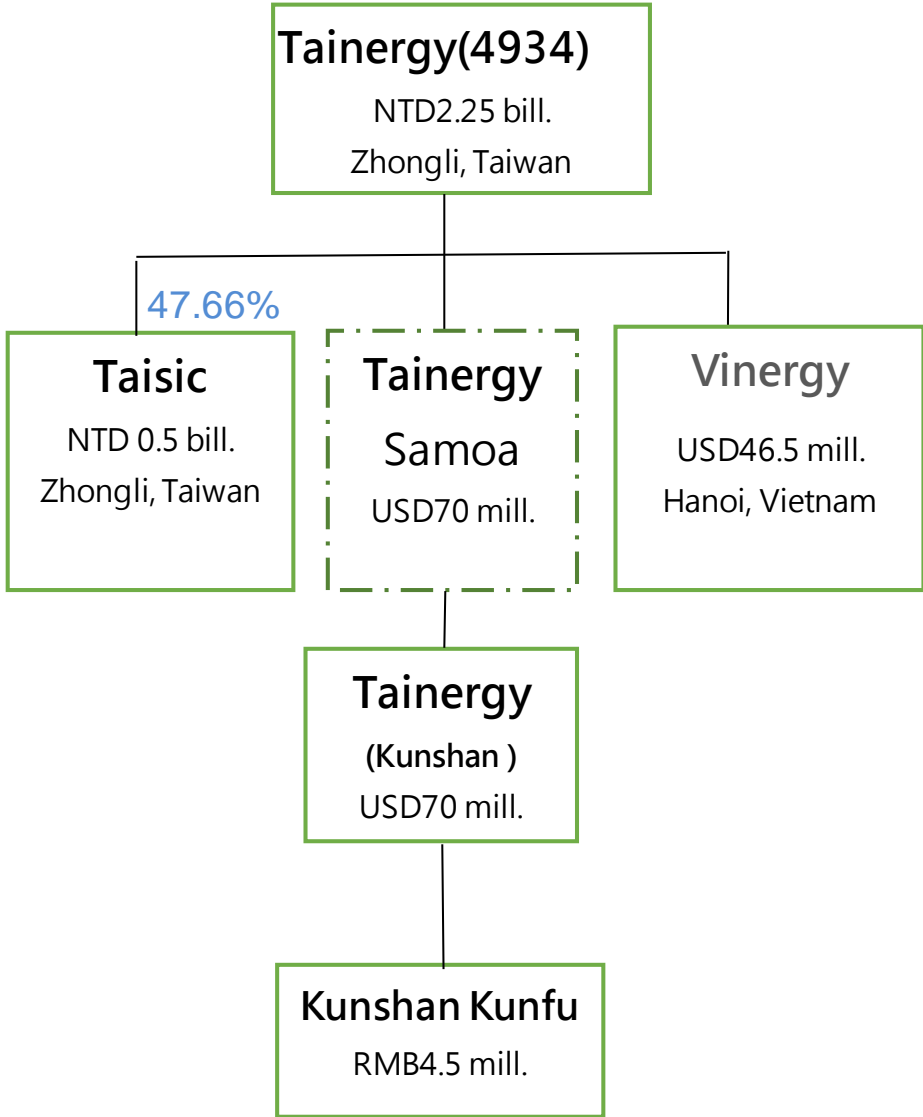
Tainergy(4934)
NTD2.25 bill.
Zhongli, Taiwan

47.66%

Taisic
NTD 0.5 bill.
Zhongli, Taiwan

Tainergy
Samoa
USD70 mill.

Vinergy
USD46.5 mill.
Hanoi, Vietnam

Tainergy
(Kunshan )
USD70 mill.

Kunshan Kunfu
RMB4.5 mill.